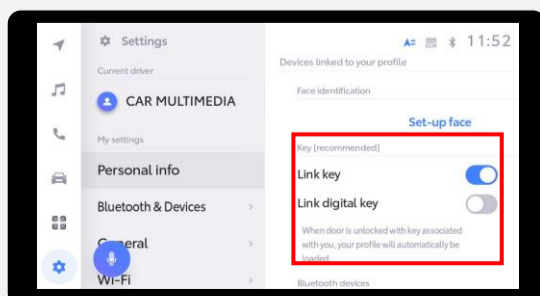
Settings

Current driver

CAR MULTIMEDIA

My settings

Personal info

Bluetooth & Devices

General

Wi-Fi

11:52

Devices linked to your profile

Face identification

Set-up face

Key [recommended]

Link key

Link digital key

When door is unlocked with key associated with you, your profile will automatically be loaded.

Bluetooth devices